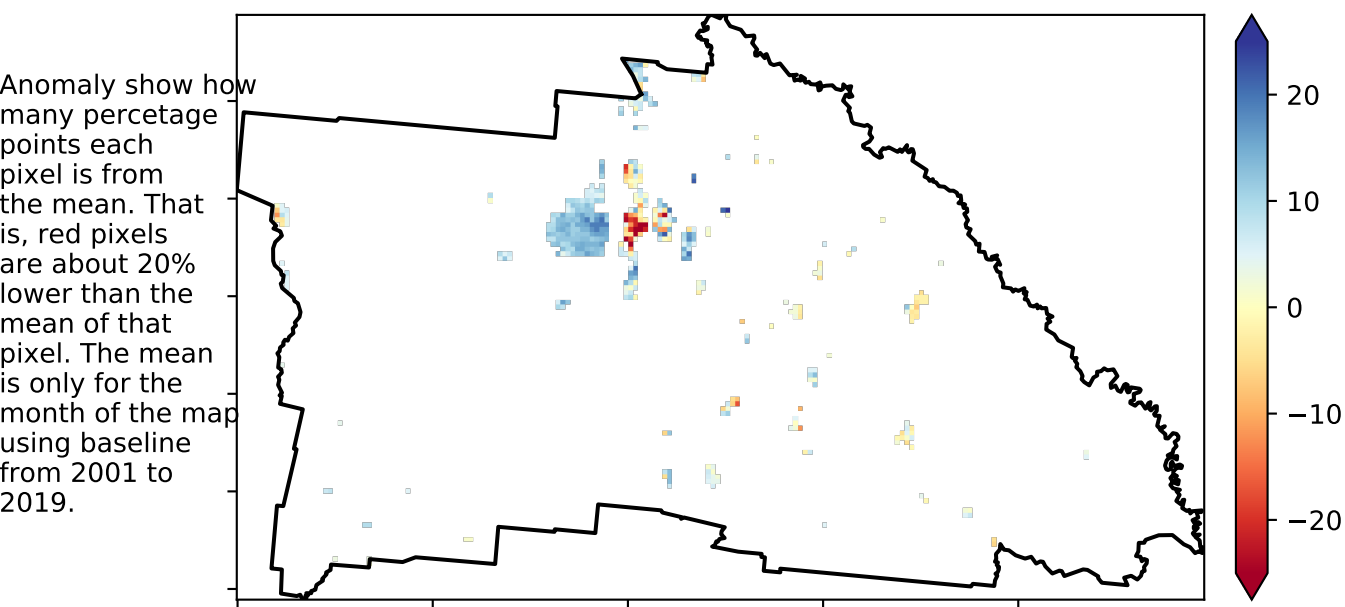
Anomaly show how many percetage points each pixel is from the mean. That is, red pixels are about 20% lower than the mean of that pixel. The mean is only for the month of the map using baseline from 2001 to 2019.

20
10
0
−10
−20